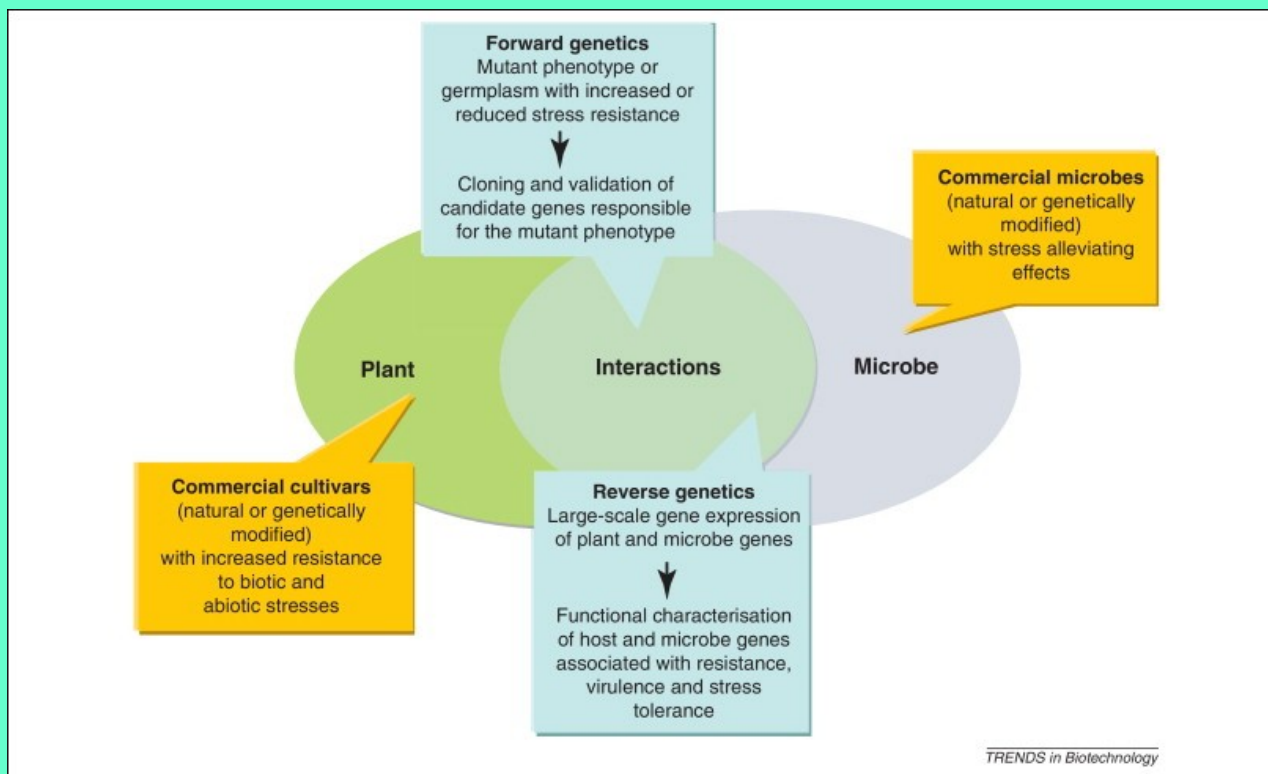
Forward genetics
Mutant phenotype or germplasm with increased or reduced stress resistance

Cloning and validation of candidate genes responsible for the mutant phenotype

Commercial microbes
(natural or genetically modified)
with stress alleviating effects

Plant

Interactions

Microbe

Commercial cultivars
(natural or genetically modified)
with increased resistance to biotic and abiotic stresses

Reverse genetics
Large-scale gene expression of plant and microbe genes

Functional characterisation of host and microbe genes associated with resistance, virulence and stress tolerance

TRENDS in Biotechnology